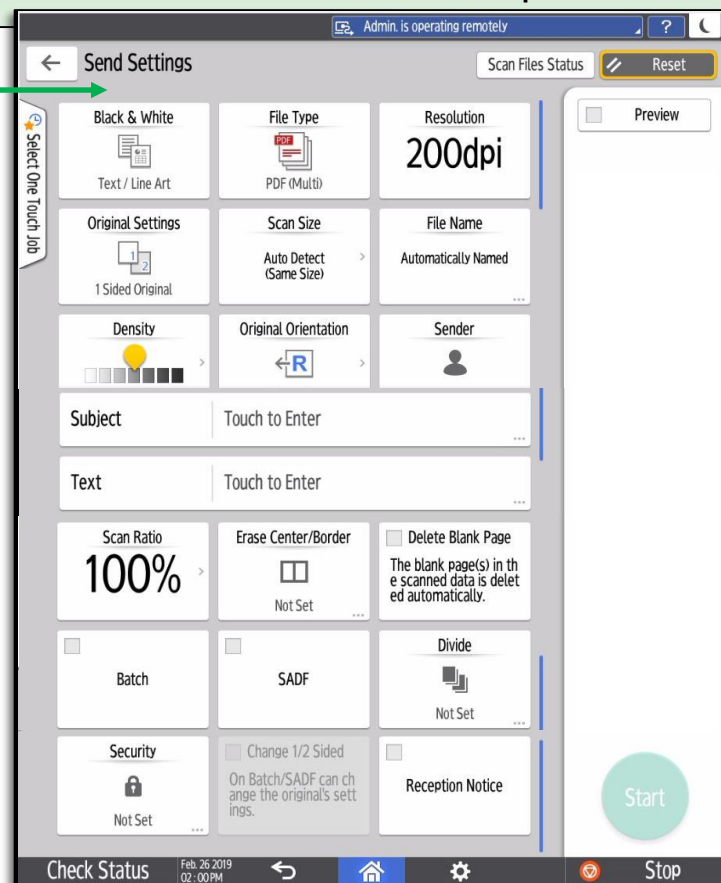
Admin. is operating remotely

?

Send Settings

Scan Files Status

Reset

Select One Touch Job

Black & White

Text / Line Art

File Type

PDF

PDF (Multi)

Resolution

200dpi

Preview

Original Settings

1 Sided Original

Scan Size

Auto Detect (Same Size)

File Name

Automatically Named

Density

Original Orientation

R

Sender

Subject

Touch to Enter

Text

Touch to Enter

Scan Ratio

100%

Erase Center/Border

Not Set

Delete Blank Page

The blank page(s) in the scanned data is deleted automatically.

Batch

SADF

Divide

Not Set

Security

Not Set

Change 1/2 Sided

On Batch/SADF can change the original's settings.

Reception Notice

Start

Check Status

Feb. 26 2019 02:00PM

Stop